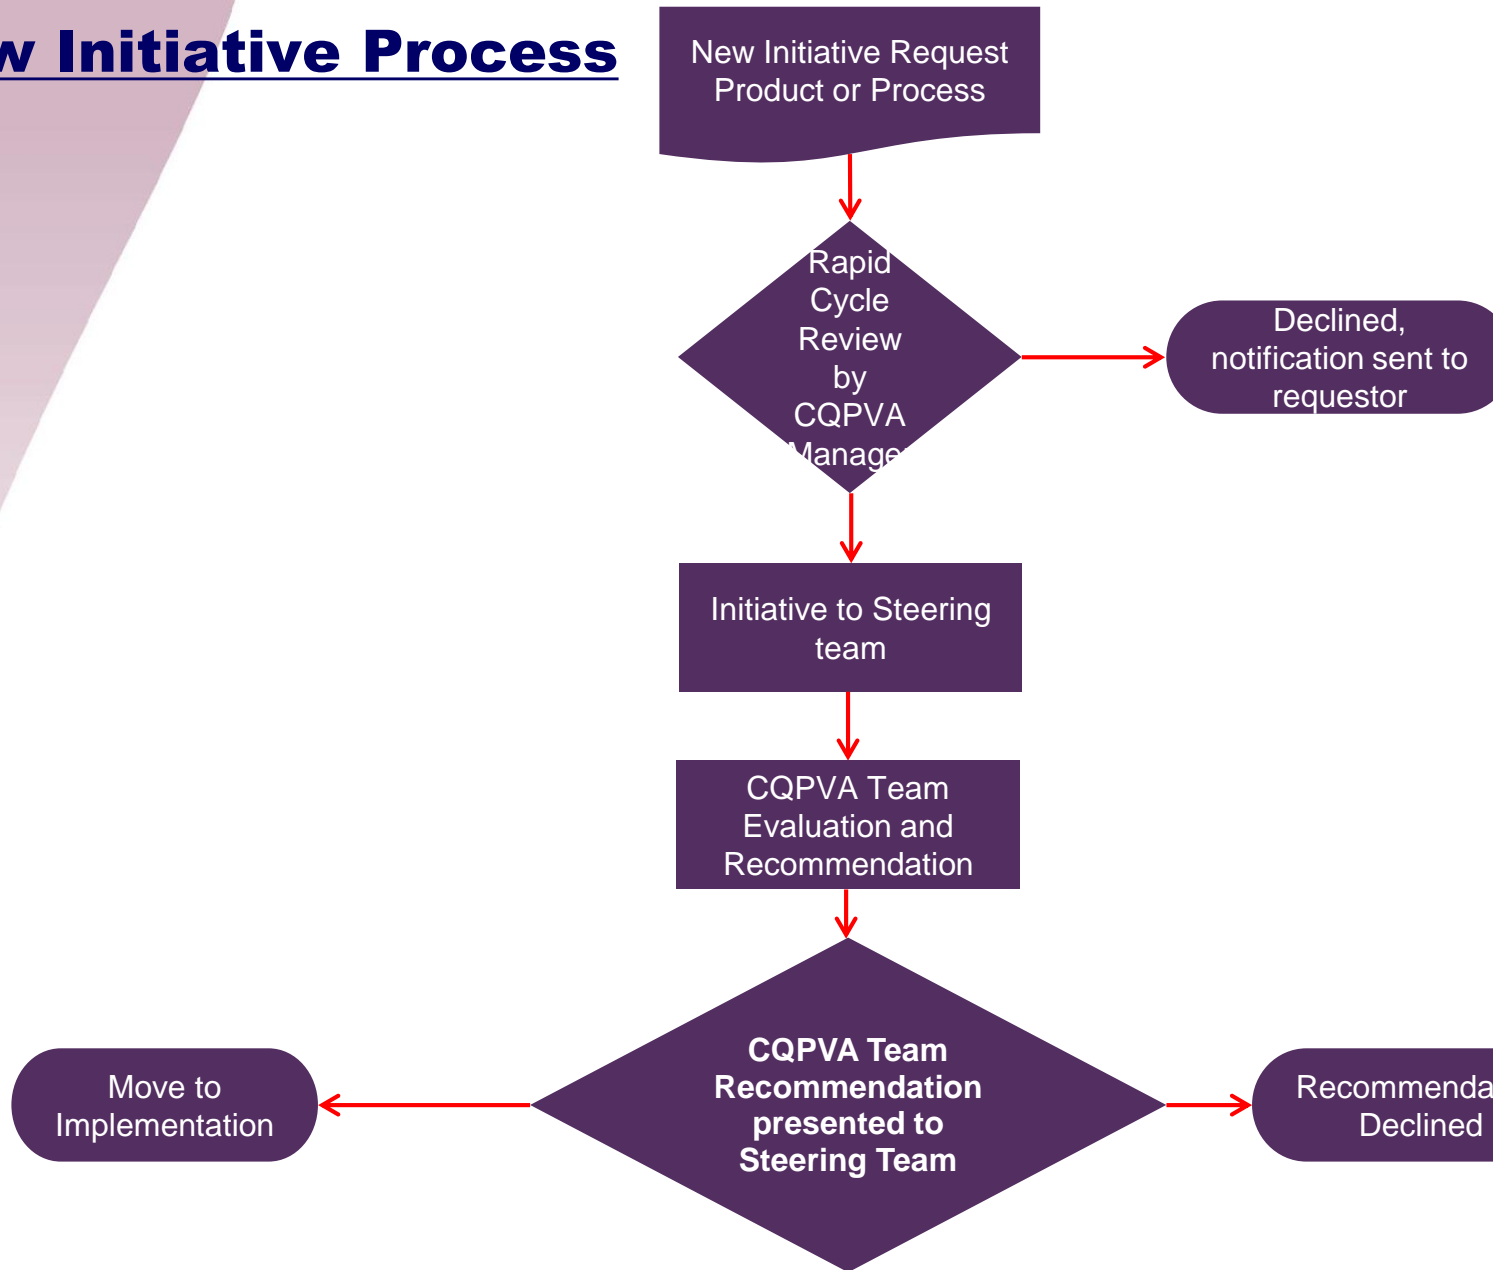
w Initiative Process

New Initiative Request Product or Process

Rapid Cycle Review by CQPVA Manage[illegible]

Declined, notification sent to requestor

Initiative to Steering team

CQPVA Team Evaluation and Recommendation

Move to Implementation

**CQPVA Team Recommendation presented to Steering Team**

Recommenda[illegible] Declined